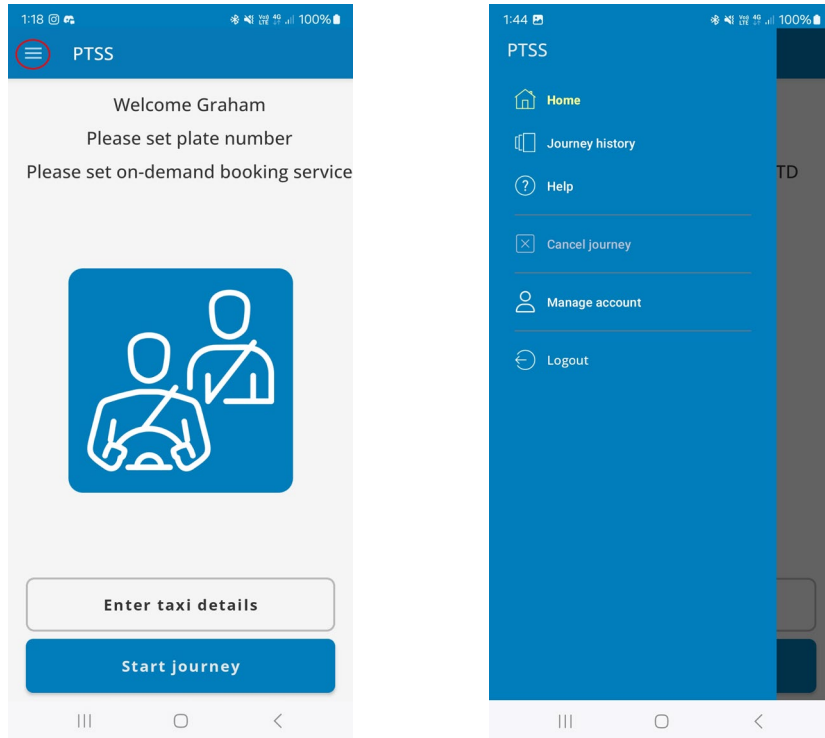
1:18 100%

PTSS

Welcome Graham

Please set plate number

Please set on-demand booking service

Enter taxi details

Start journey

1:44 100%

PTSS

Home

Journey history

Help

Cancel journey

Manage account

Logout

TD